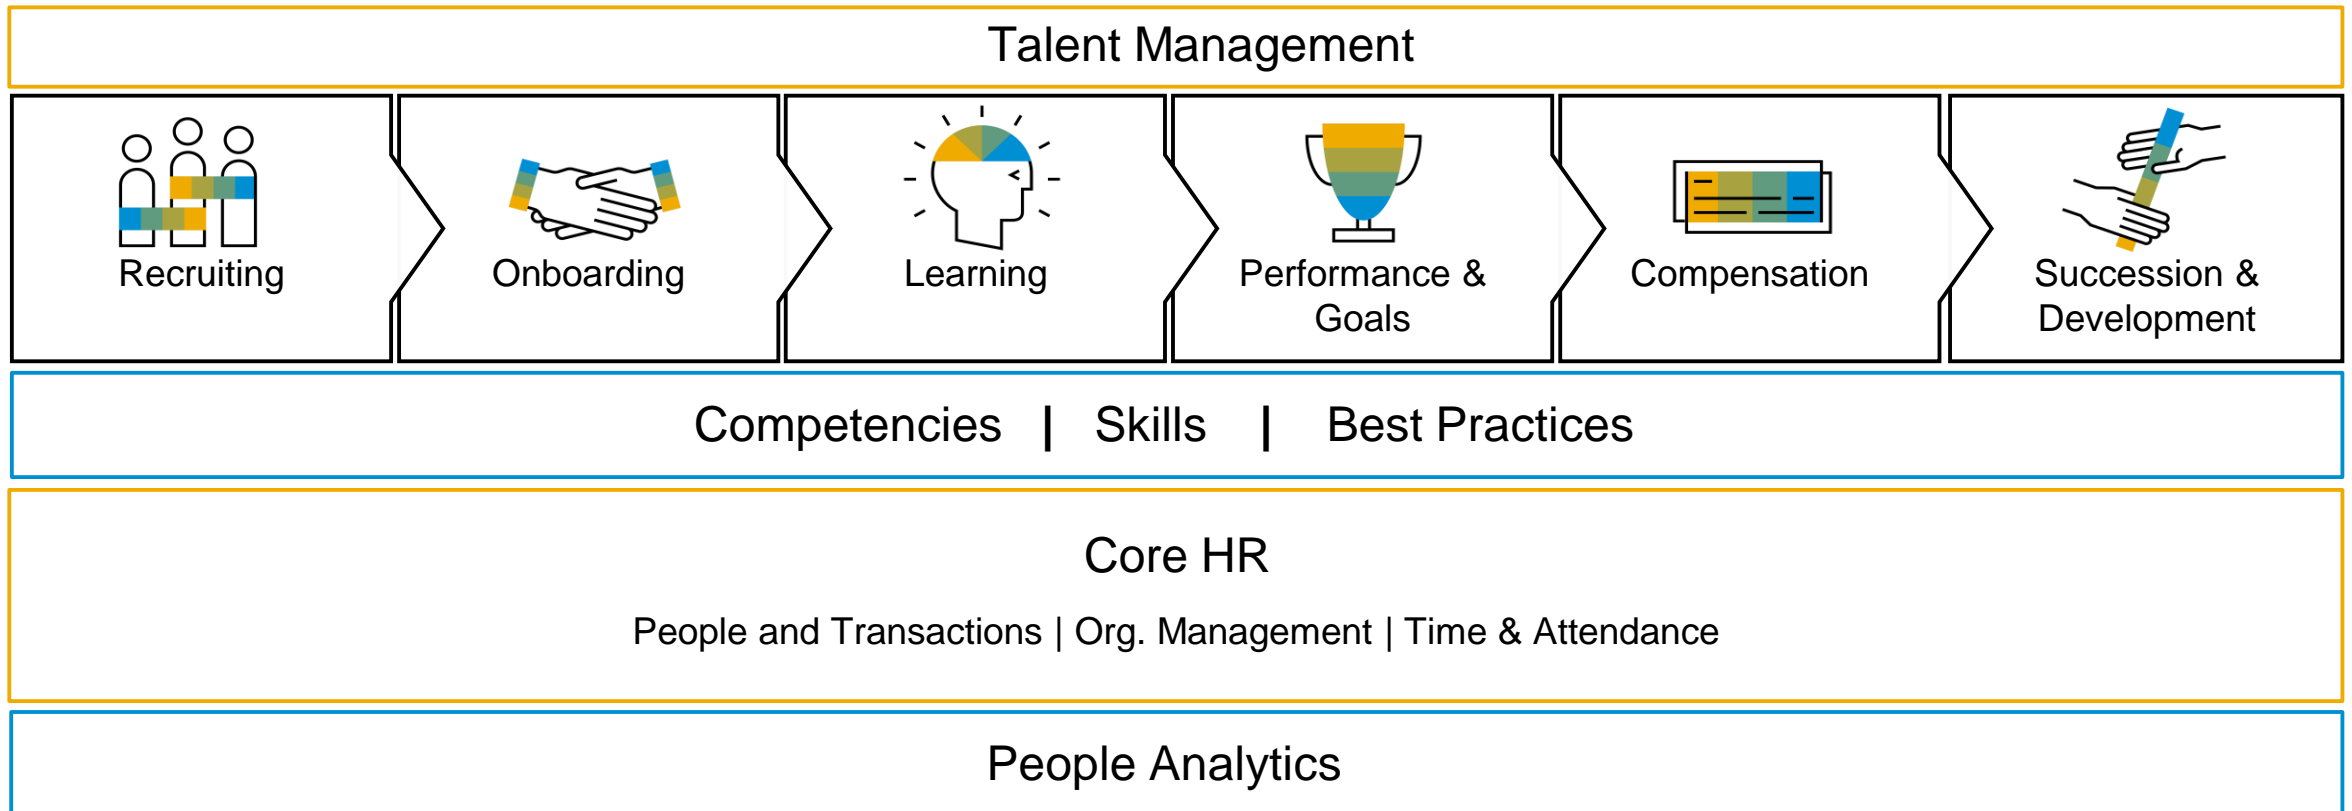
Talent Management

Recruiting

Onboarding

Learning

Performance & Goals

Compensation

Succession & Development

Competencies | Skills | Best Practices

Core HR

People and Transactions | Org. Management | Time & Attendance

People Analytics